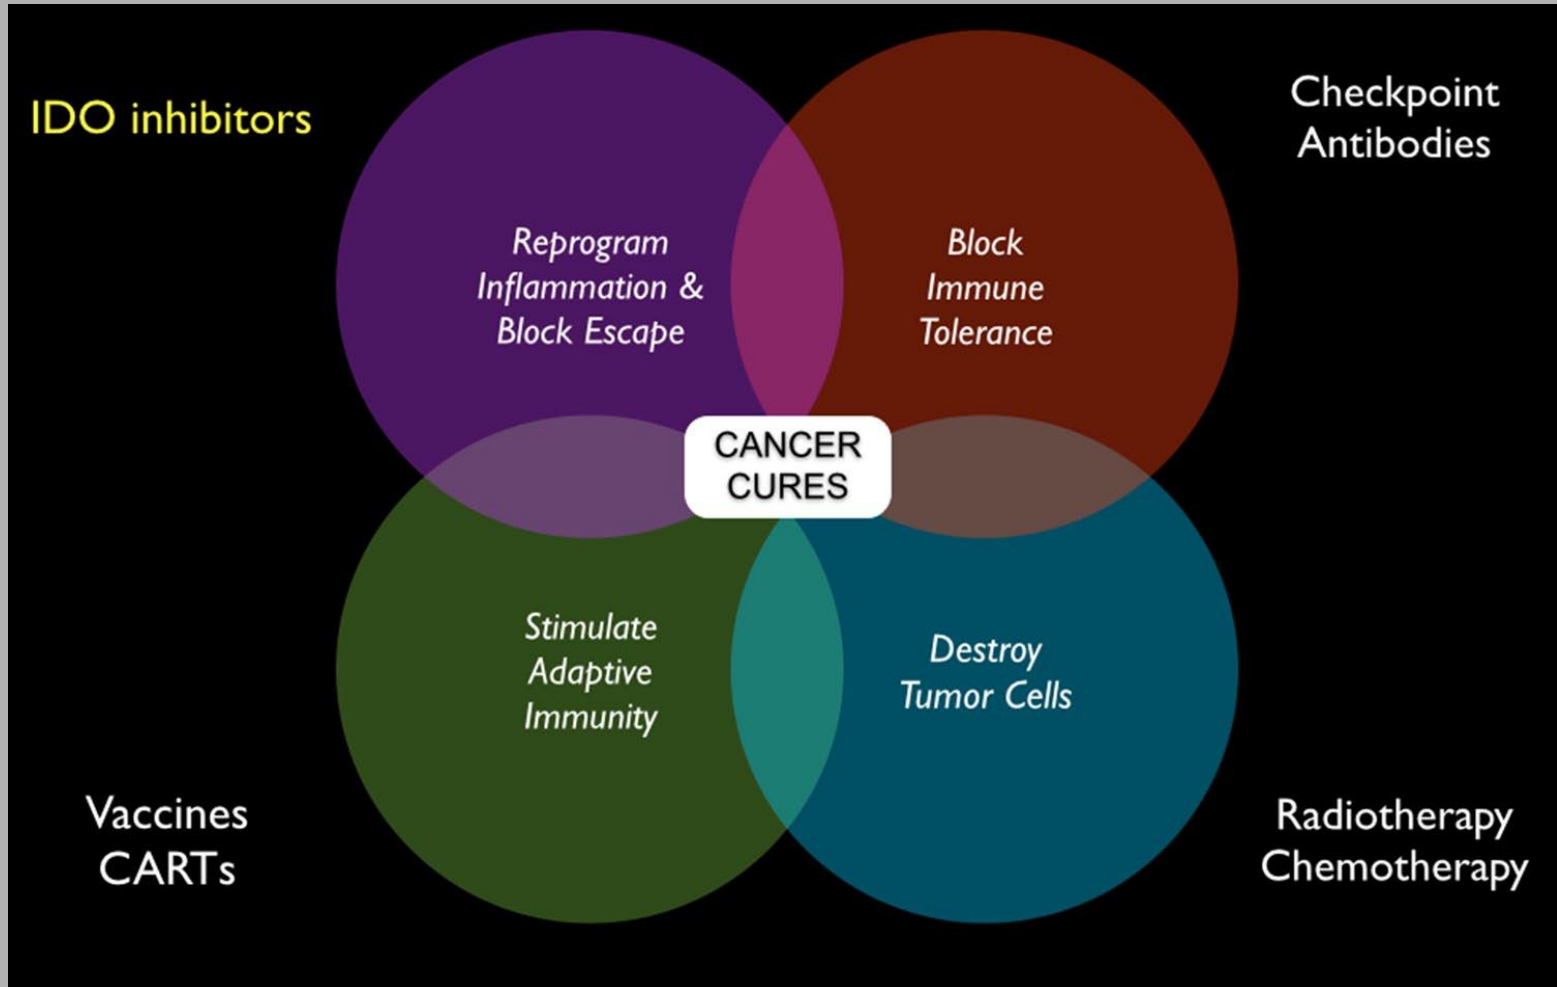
IDO inhibitors

Checkpoint Antibodies

Reprogram Inflammation & Block Escape

Block Immune Tolerance

CANCER CURES

Stimulate Adaptive Immunity

Destroy Tumor Cells

Vaccines CARTs

Radiotherapy Chemotherapy